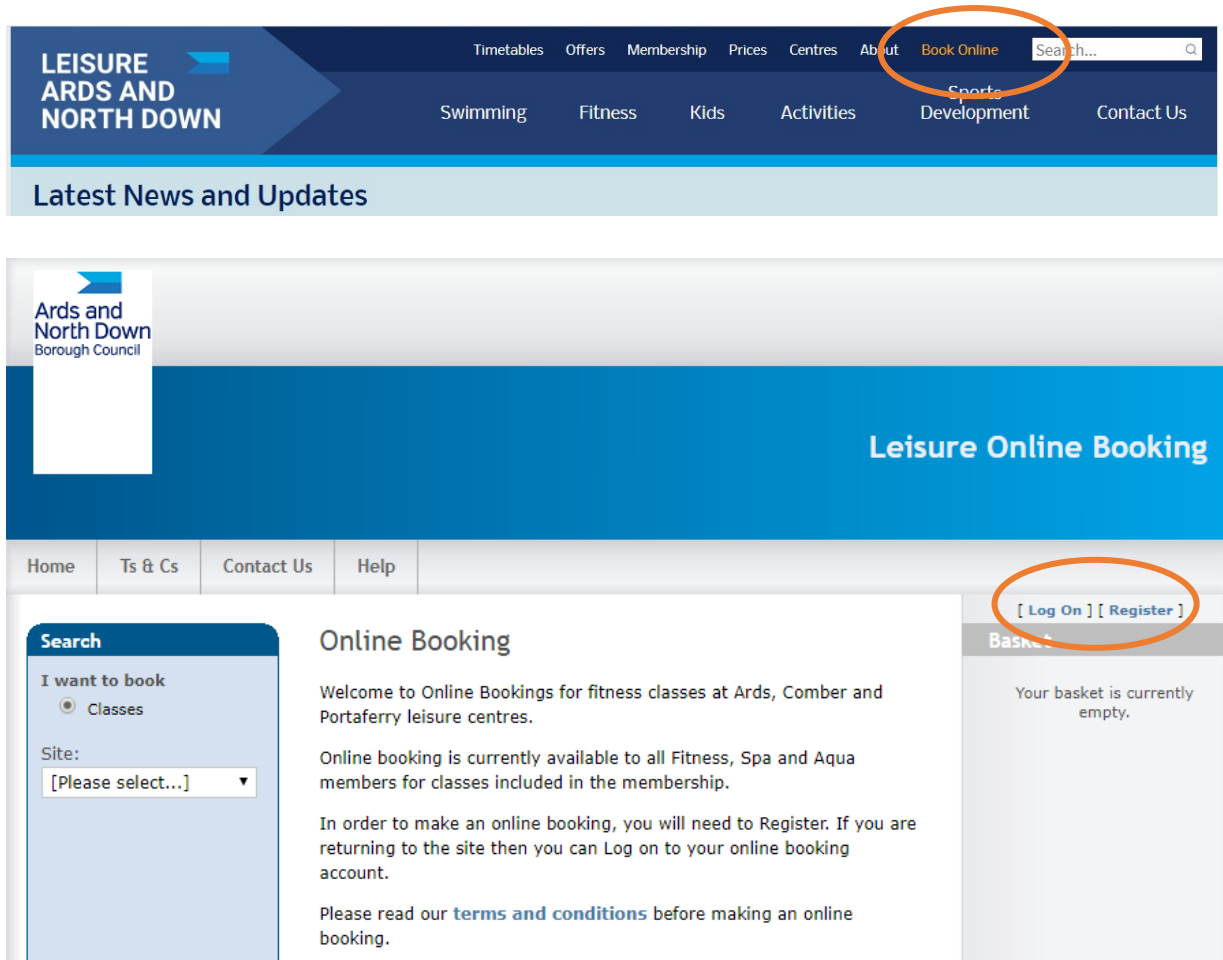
LEISURE ARDS AND NORTH DOWN

Timetables Offers Membership Prices Centres About Book Online Search...

Swimming Fitness Kids Activities Sports Development Contact Us

Latest News and Updates

Ards and North Down Borough Council

Leisure Online Booking

Home Ts & Cs Contact Us Help

[ Log On ] [ Register ]

Basket

Your basket is currently empty.

Search

I want to book

Classes

Site:

[Please select...]

Online Booking

Welcome to Online Bookings for fitness classes at Ards, Comber and Portaferry leisure centres.

Online booking is currently available to all Fitness, Spa and Aqua members for classes included in the membership.

In order to make an online booking, you will need to Register. If you are returning to the site then you can Log on to your online booking account.

Please read our terms and conditions before making an online booking.